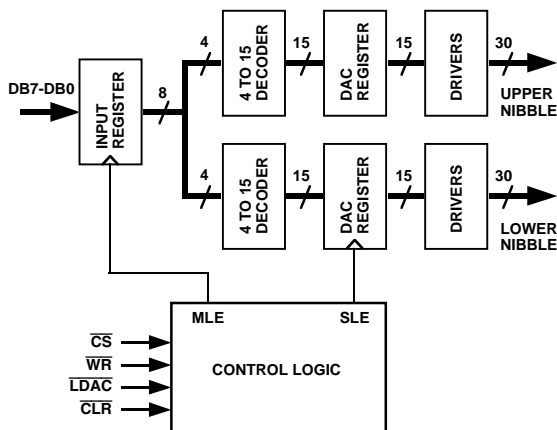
DB7-DB0

INPUT REGISTER

8

4

4 TO 15 DECODER

15

DAC REGISTER

15

DRIVERS

30

UPPER NIBBLE

4

4 TO 15 DECODER

15

DAC REGISTER

15

DRIVERS

30

LOWER NIBBLE

MLE

SLE

$\overline{CS}$

$\overline{WR}$

$\overline{LDAC}$

$\overline{CLR}$

CONTROL LOGIC